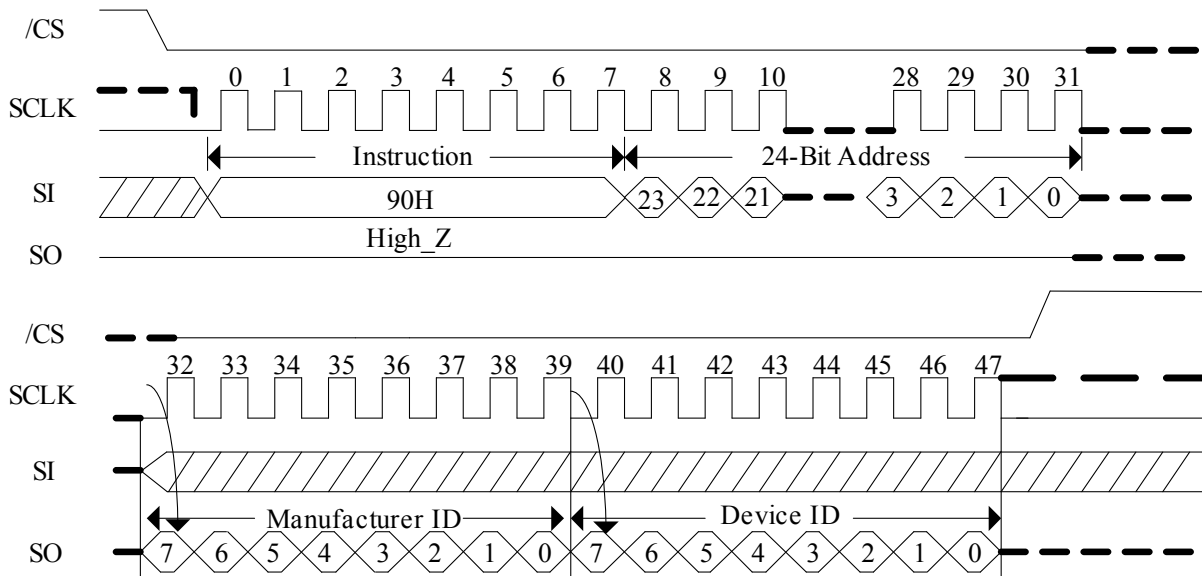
/CS

SCLK

0 1 2 3 4 5 6 7 8 9 10 28 29 30 31

Instruction

24-Bit Address

SI

90H

23 22 21 3 2 1 0

High_Z

SO

/CS

SCLK

32 33 34 35 36 37 38 39 40 41 42 43 44 45 46 47

SI

Manufacturer ID

Device ID

SO

7 6 5 4 3 2 1 0 7 6 5 4 3 2 1 0